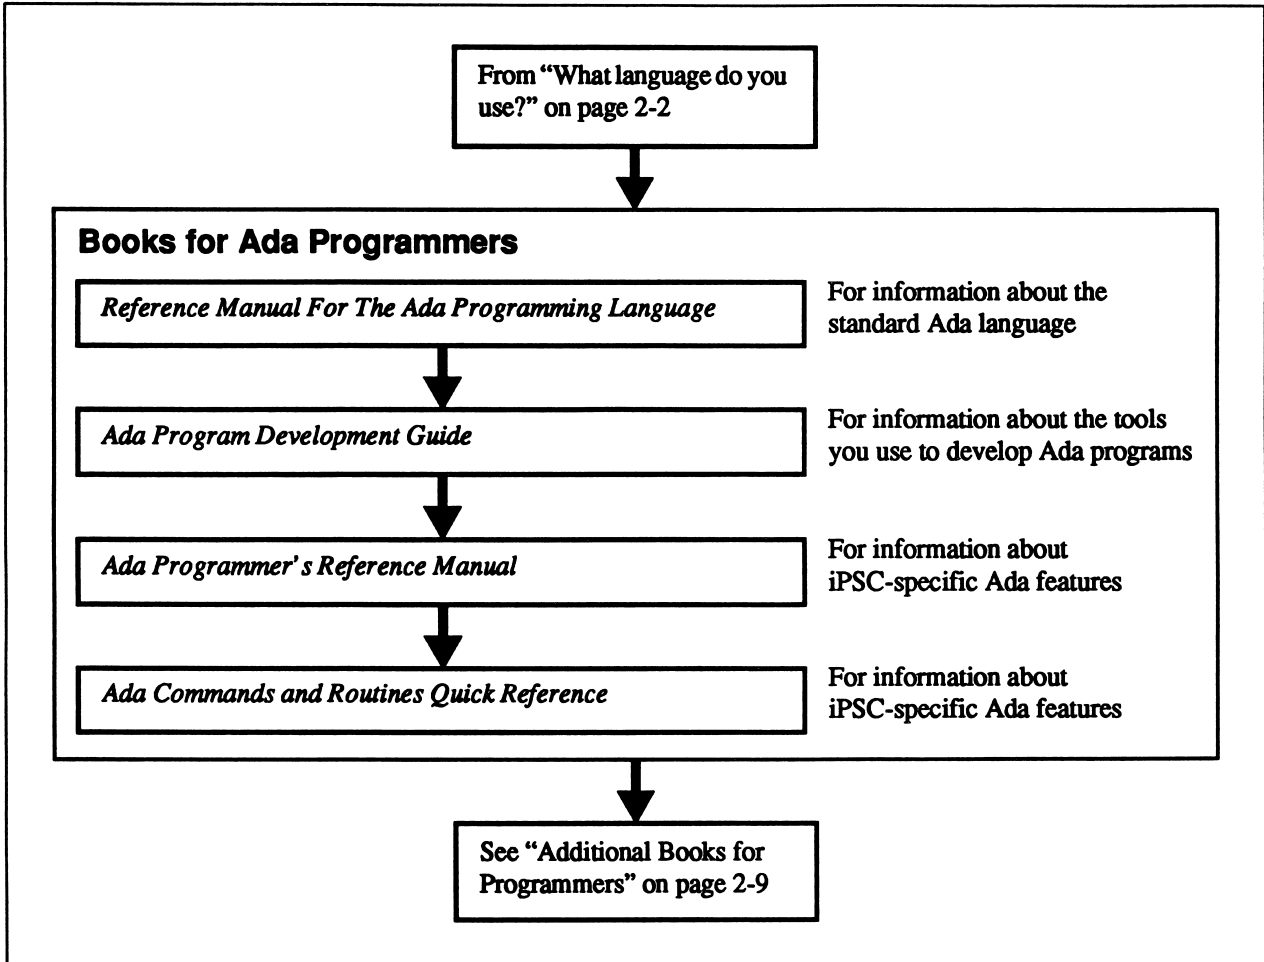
From "What language do you use?" on page 2-2

Books for Ada Programmers

*Reference Manual For The Ada Programming Language*

For information about the standard Ada language

*Ada Program Development Guide*

For information about the tools you use to develop Ada programs

*Ada Programmer's Reference Manual*

For information about iPSC-specific Ada features

*Ada Commands and Routines Quick Reference*

For information about iPSC-specific Ada features

See "Additional Books for Programmers" on page 2-9